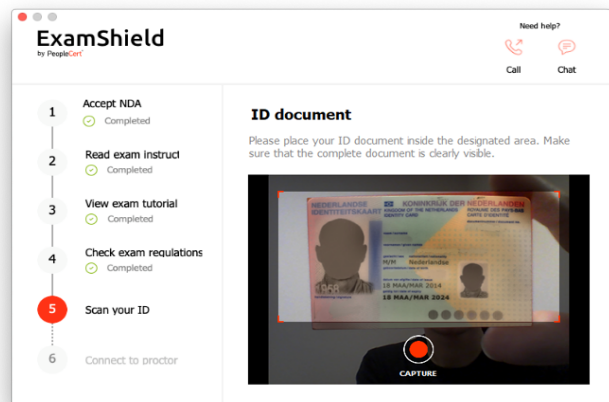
ExamShield
by PeopleCert

Need help?
Call
Chat

1 Accept NDA
Completed

2 Read exam instruct
Completed

3 View exam tutorial
Completed

4 Check exam regulations
Completed

5 Scan your ID

6 Connect to proctor

ID document

Please place your ID document inside the designated area. Make sure that the complete document is clearly visible.

NEDERLANDSE IDENTITEITSKAART
KONINKRIJK DER NEDERLANDEN
KINGDOM OF THE NETHERLANDS
IDENTITY CARD
CARTE D'IDENTITÉ
M/M
Nederlandse
18 MAA/MAR 2014
18 MAA/MAR 2024

CAPTURE